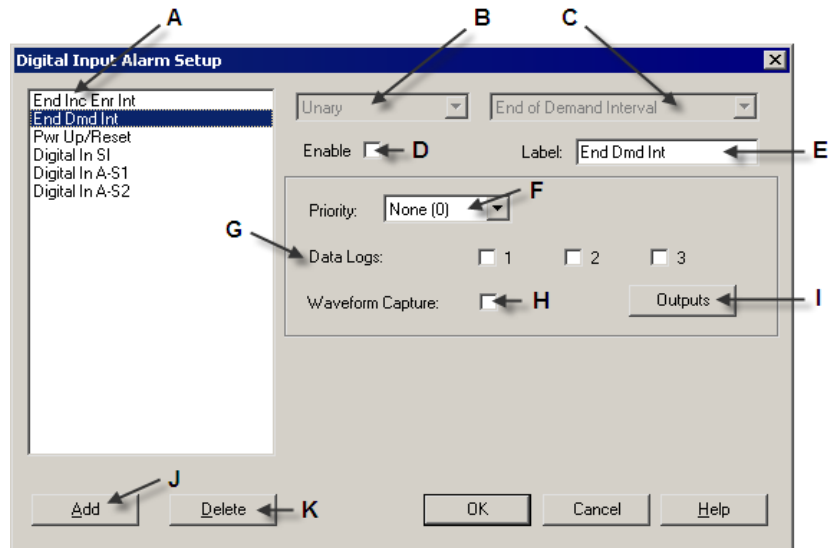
A
B
C
Digital Input Alarm Setup
End Inc Enr Int
End Dmd Int
Pwr Up/Reset
Digital In SI
Digital In A-S1
Digital In A-S2
Unary
End of Demand Interval
Enable
D
Label: End Dmd Int
E
F
Priority: None (0)
G
Data Logs: 1 2 3
Waveform Capture:
H
Outputs
I
J
Add
Delete
K
OK
Cancel
Help